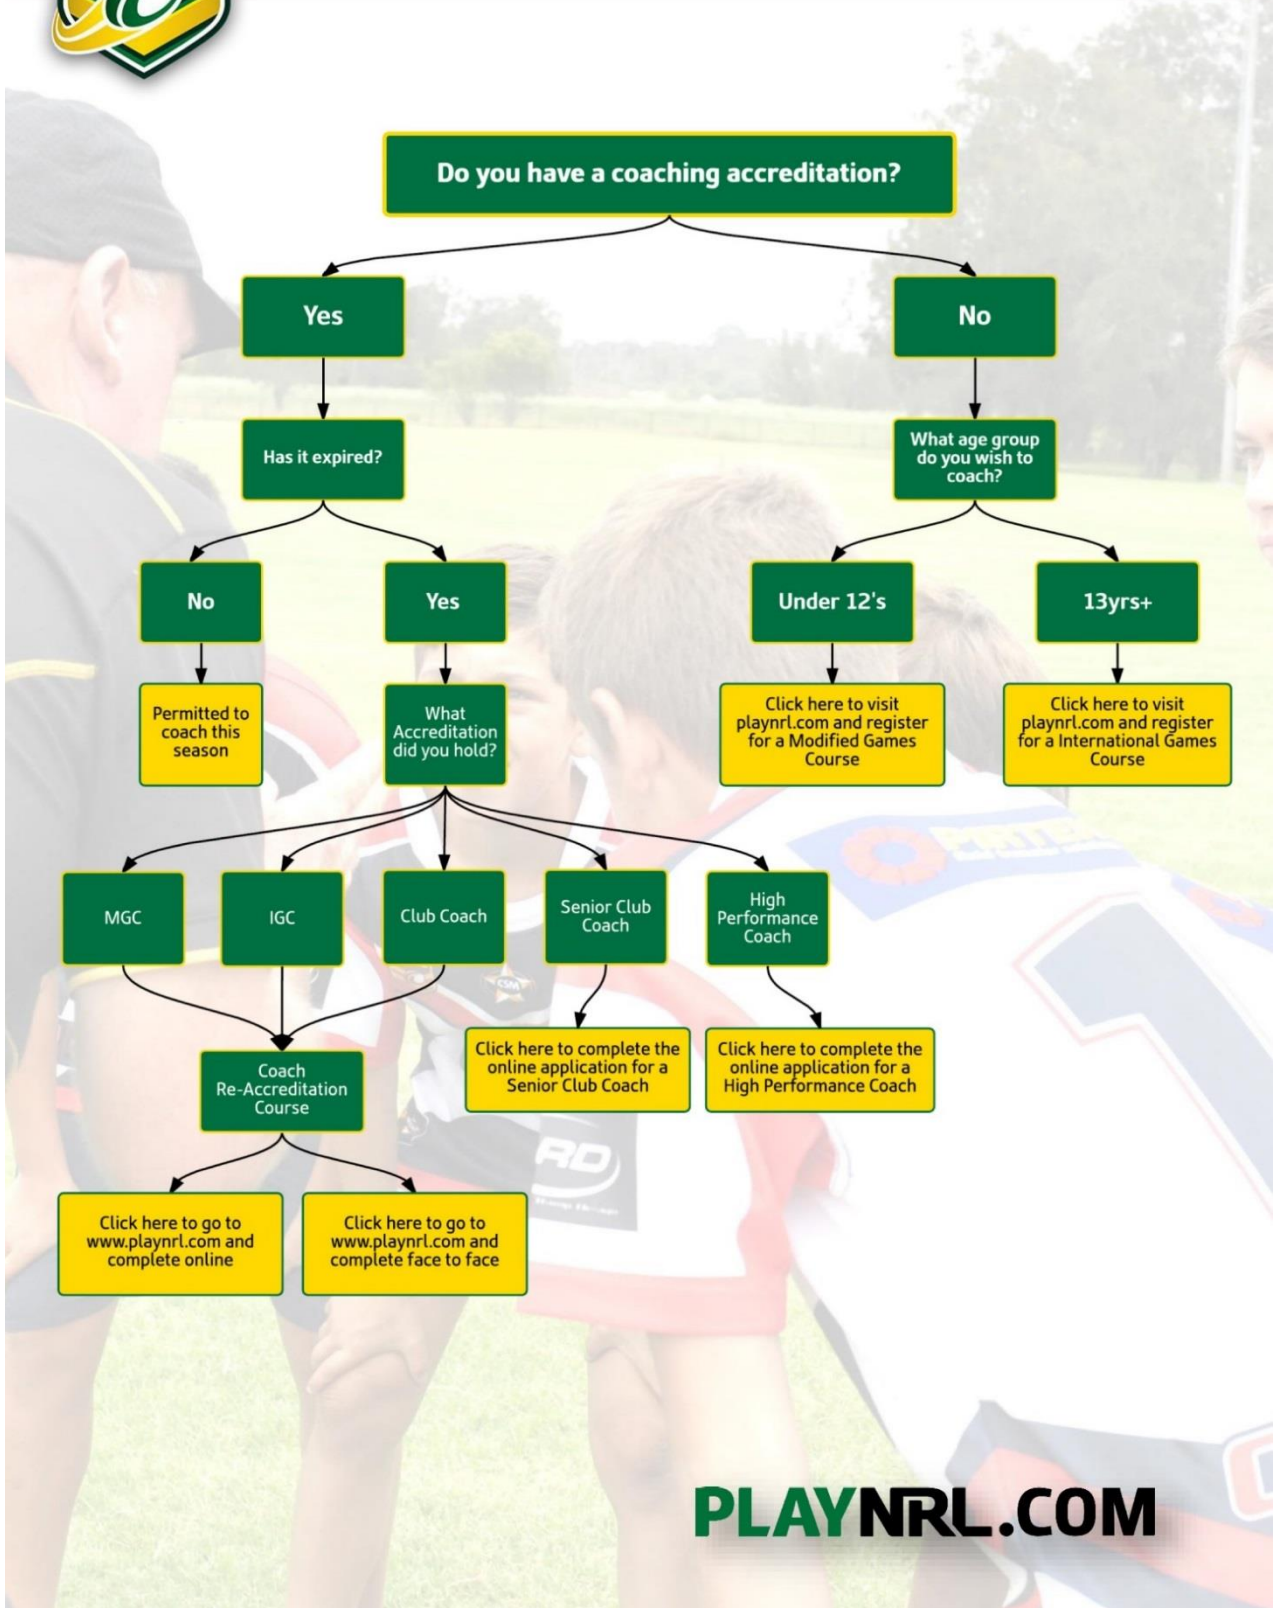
Do you have a coaching accreditation?

Yes

No

Has it expired?

What age group do you wish to coach?

No

Yes

Under 12's

13yrs+

Permitted to coach this season

What Accreditation did you hold?

Click here to visit playnrl.com and register for a Modified Games Course

Click here to visit playnrl.com and register for a International Games Course

MGC

IGC

Club Coach

Senior Club Coach

High Performance Coach

Coach Re-Accreditation Course

Click here to complete the online application for a Senior Club Coach

Click here to complete the online application for a High Performance Coach

Click here to go to www.playnrl.com and complete online

Click here to go to www.playnrl.com and complete face to face

PLAYNRL.COM